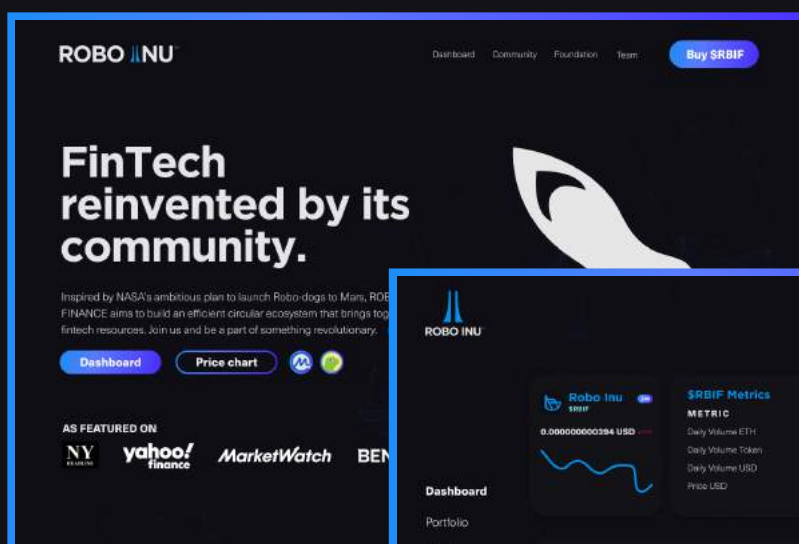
ROBO INU

Dashboard Community Foundation Team

Buy $RBIF

FinTech reinvented by its community.

Inspired by NASA's ambitious plan to launch Robo-dogs to Mars, ROB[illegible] FINANCE aims to build an efficient circular ecosystem that brings tog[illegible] fintech resources. Join us and be a part of something revolutionary.

Dashboard

Price chart

AS FEATURED ON

NY

yahoo! finance

MarketWatch

BEN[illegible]

ROBO INU

Robo Inu
$RBIF

0.000000000394 USD

$RBIF Metrics

METRIC

Daily Volume ETH

Daily Volume Token

Daily Volume USD

Price USD

Dashboard

Portfolio